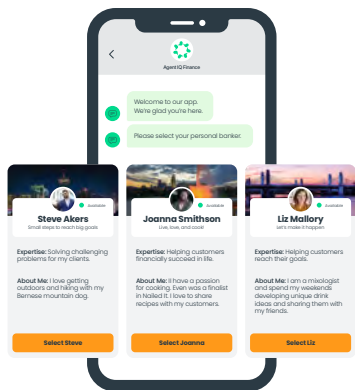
Agent IQ Finance

Welcome to our app. We're glad you're here.

Please select your personal banker.

Available
Steve Akers
Small steps to reach big goals

Expertise: Solving challenging problems for my clients.

About Me: I love getting outdoors and hiking with my Bernese mountain dog.

Select Steve

Available
Joanna Smithson
Live, love, and cook!

Expertise: Helping customers financially succeed in life.

About Me: I have a passion for cooking. Even was a finalist in Nailed It. I love to share recipes with my customers.

Select Joanna

Available
Liz Mallory
let's make it happen

Expertise: Helping customers reach their goals.

About Me: I am a mixologist and spend my weekends developing unique drink ideas and sharing them with my friends.

Select Liz